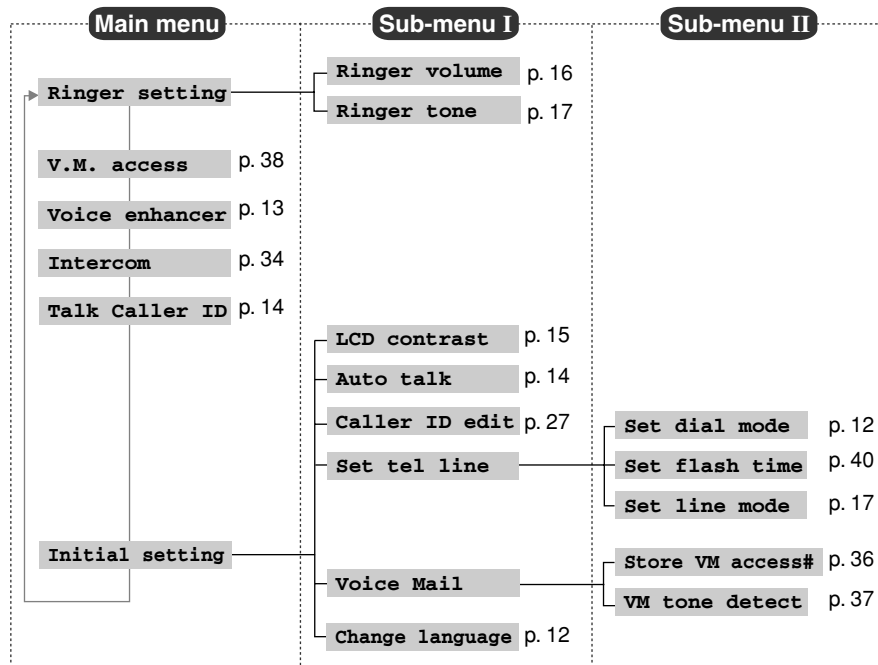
Main menu

Sub-menu I

Sub-menu II

Ringer setting

Ringer volume p. 16

Ringer tone p. 17

V.M. access p. 38

Voice enhancer p. 13

Intercom p. 34

Talk Caller ID p. 14

LCD contrast p. 15

Auto talk p. 14

Caller ID edit p. 27

Set tel line

Set dial mode p. 12

Set flash time p. 40

Set line mode p. 17

Initial setting

Voice Mail

Store VM access# p. 36

VM tone detect p. 37

Change language p. 12